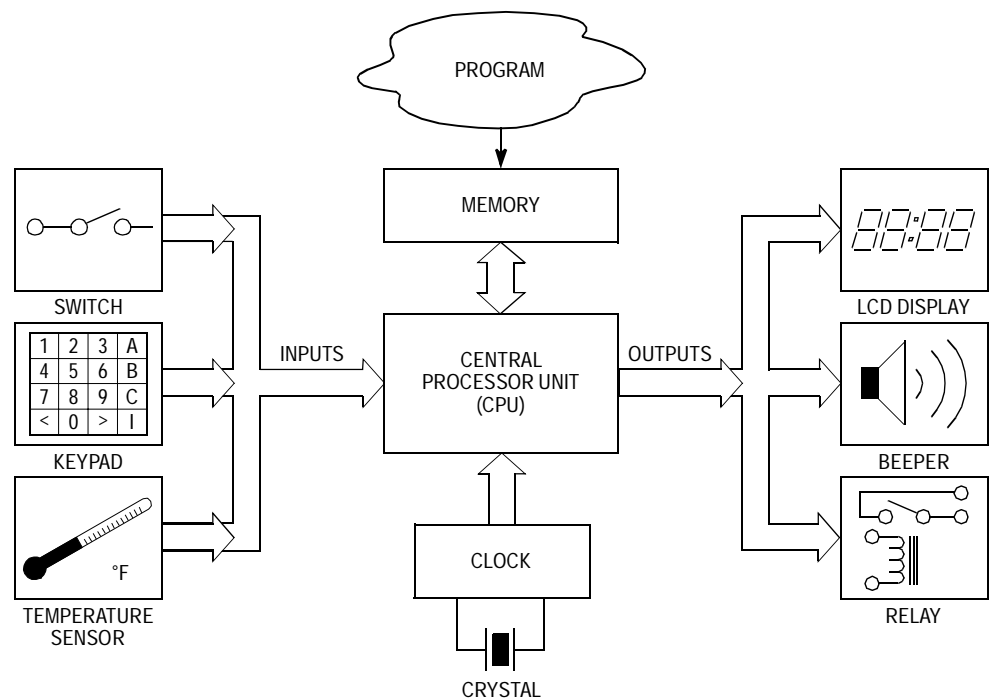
PROGRAM

MEMORY

SWITCH

| 1 | 2 | 3 | A |
|---|---|---|---|
| 4 | 5 | 6 | B |
| 7 | 8 | 9 | C |
| < | 0 | > | I |

KEYPAD

°F

TEMPERATURE SENSOR

INPUTS

CENTRAL PROCESSOR UNIT (CPU)

OUTPUTS

CLOCK

CRYSTAL

88:88

LCD DISPLAY

BEEPER

RELAY